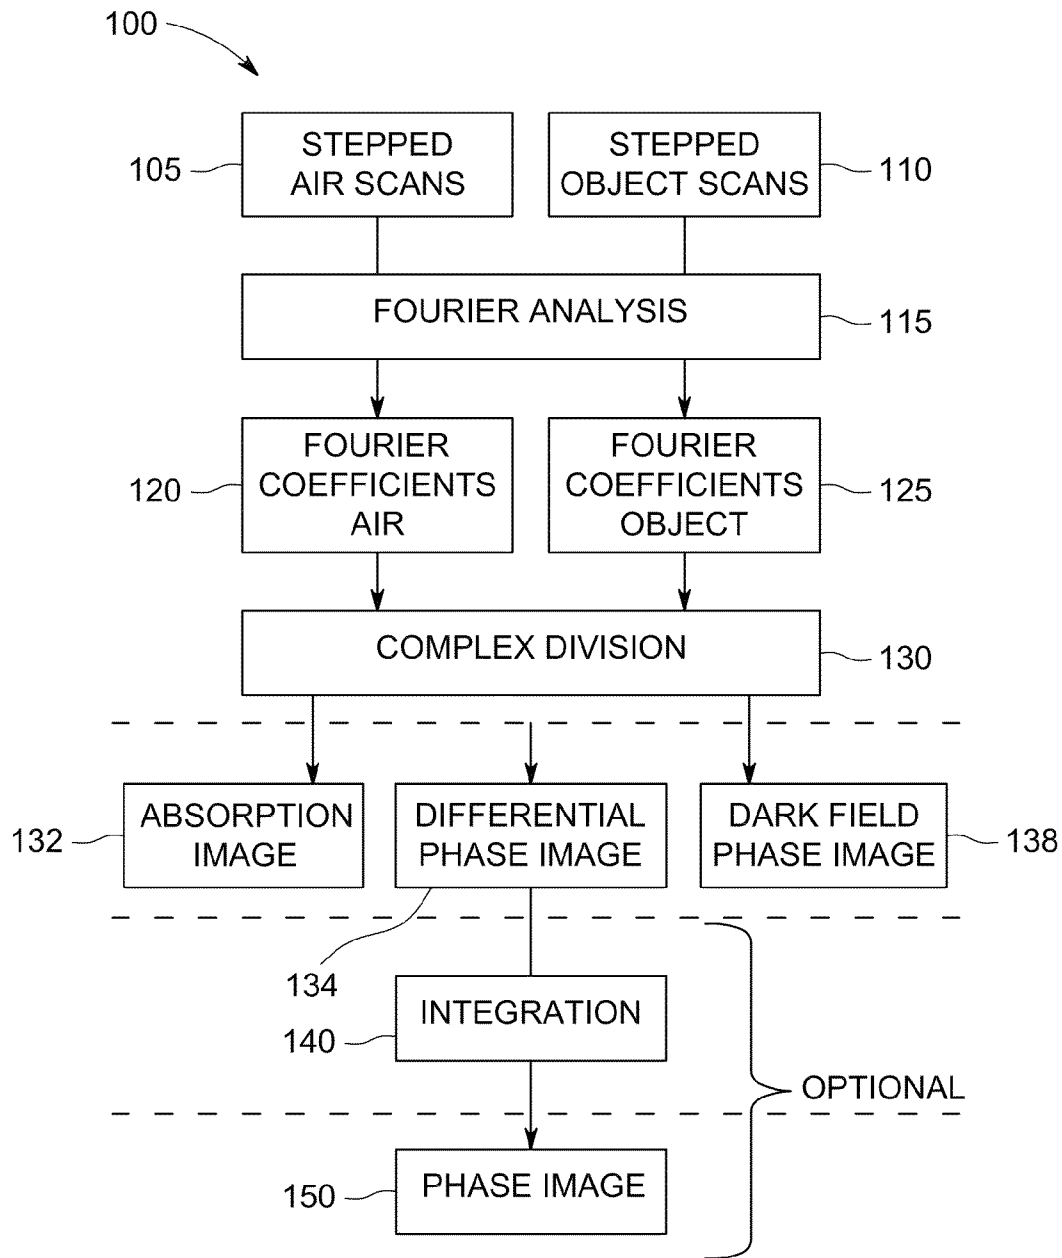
100

105 STEPPED AIR SCANS

STEPPED OBJECT SCANS 110

FOURIER ANALYSIS 115

120 FOURIER COEFFICIENTS AIR

FOURIER COEFFICIENTS OBJECT 125

COMPLEX DIVISION 130

132 ABSORPTION IMAGE

DIFFERENTIAL PHASE IMAGE

DARK FIELD PHASE IMAGE 138

134

140 INTEGRATION

OPTIONAL

150 PHASE IMAGE